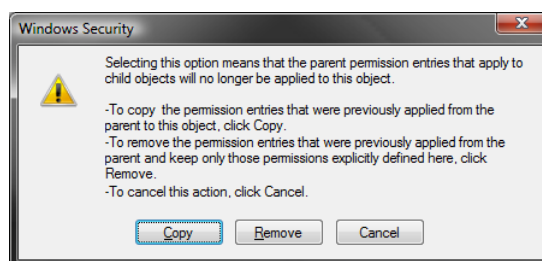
Windows Security

Selecting this option means that the parent permission entries that apply to child objects will no longer be applied to this object.

-To copy  the permission entries that were previously applied from the parent to this object, click Copy.
-To remove the permission entries that were previously applied from the parent and keep only those permissions explicitly defined here, click Remove.
-To cancel this action, click Cancel.

Copy
Remove
Cancel